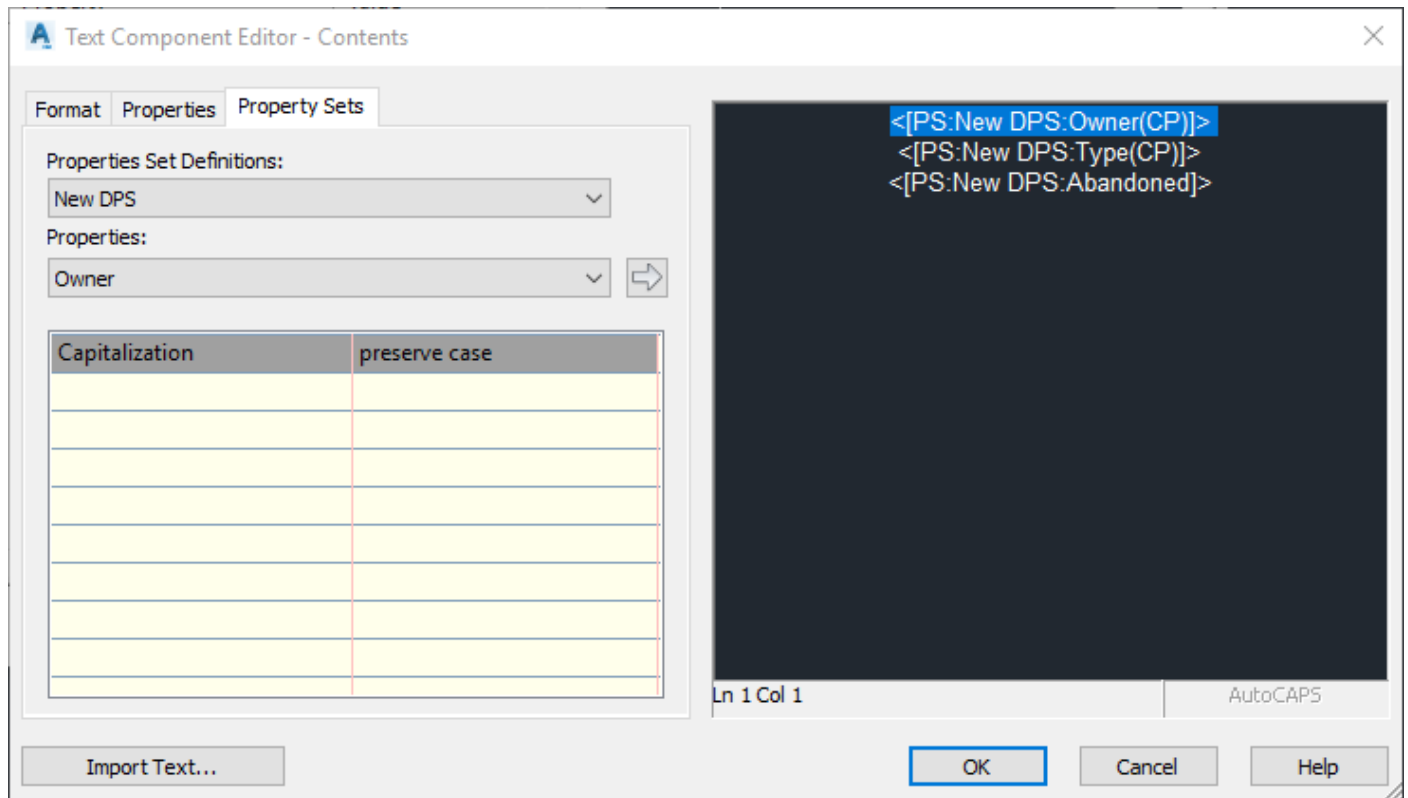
Text Component Editor - Contents

Format | Properties | Property Sets

Properties Set Definitions:

New DPS

Properties:

Owner

| Capitalization | preserve case |
|---|---|
| | |
| | |
| | |
| | |
| | |
| | |
| | |
| | |

<[PS:New DPS:Owner(CP)]>
<[PS:New DPS:Type(CP)]>
<[PS:New DPS:Abandoned]>

Ln 1 Col 1

AutoCAPS

Import Text...

OK

Cancel

Help